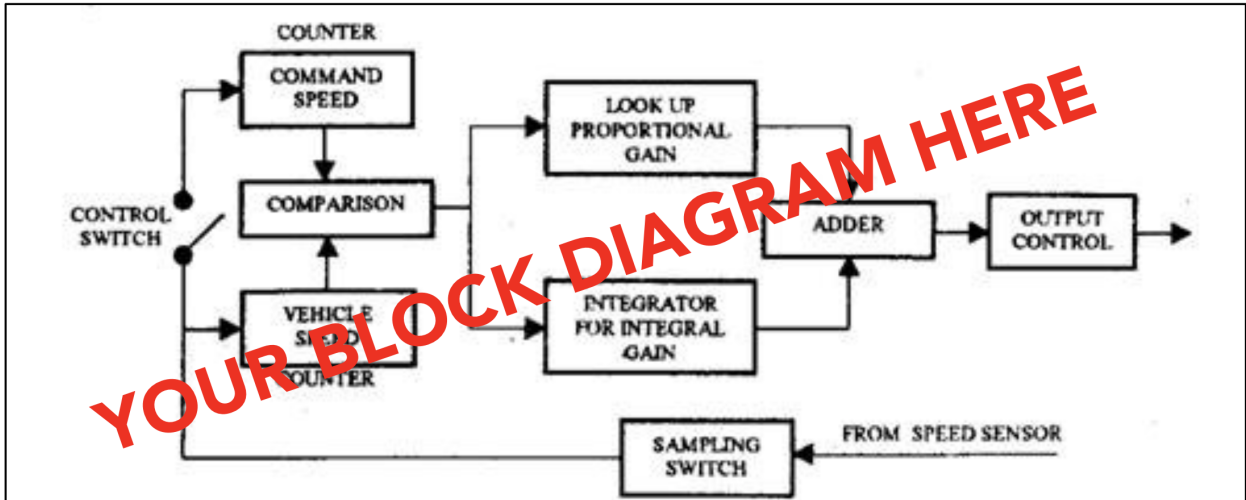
COUNTER

COMMAND SPEED

LOOK UP PROPORTIONAL GAIN

COMPARISON

CONTROL SWITCH

ADDER

OUTPUT CONTROL

VEHICLE SPEED

COUNTER

INTEGRATOR FOR INTEGRAL GAIN

SAMPLING SWITCH

FROM SPEED SENSOR

YOUR BLOCK DIAGRAM HERE